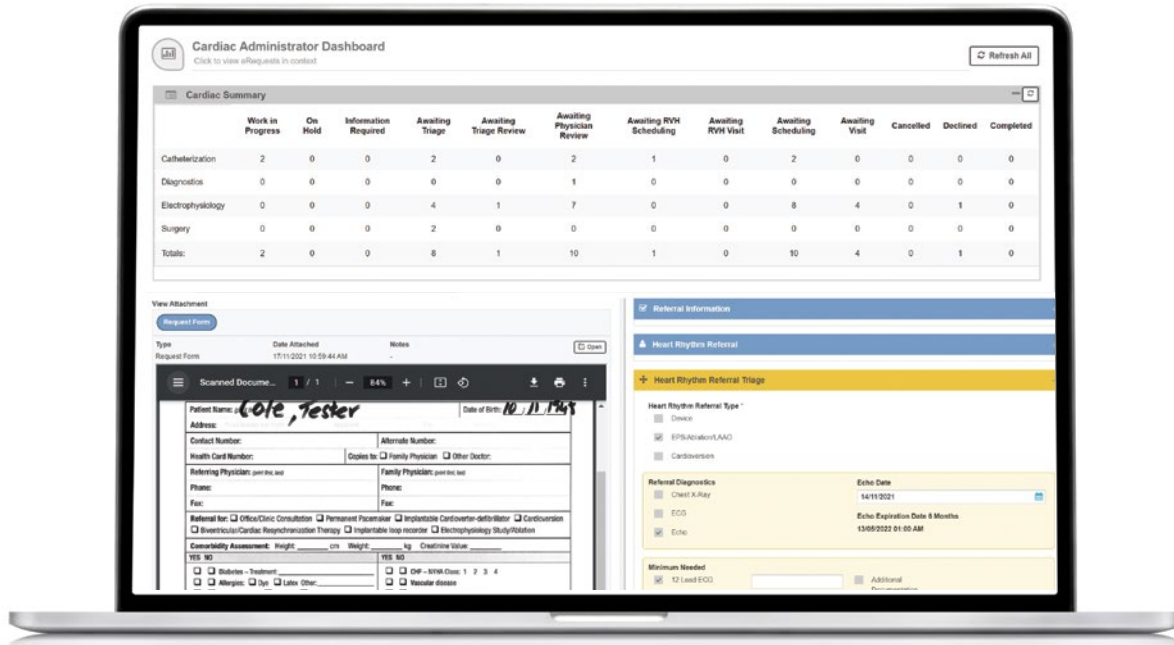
Cardiac Administrator Dashboard
Click to view eRequests in context

Refresh All

Cardiac Summary

| | Work in Progress | On Hold | Information Required | Awaiting Triage | Awaiting Triage Review | Awaiting Physician Review | Awaiting RVH Scheduling | Awaiting RVH Visit | Awaiting Scheduling | Awaiting Visit | Cancelled | Declined | Completed |
|---|---|---|---|---|---|---|---|---|---|---|---|---|---|
| Catheterization | 2 | 0 | 0 | 2 | 0 | 2 | 1 | 0 | 2 | 0 | 0 | 0 | 0 |
| Diagnostics | 0 | 0 | 0 | 0 | 0 | 1 | 0 | 0 | 0 | 0 | 0 | 0 | 0 |
| Electrophysiology | 0 | 0 | 0 | 4 | 1 | 7 | 0 | 0 | 8 | 4 | 0 | 1 | 0 |
| Surgery | 0 | 0 | 0 | 2 | 0 | 0 | 0 | 0 | 0 | 0 | 0 | 0 | 0 |
| Totals: | 2 | 0 | 0 | 8 | 1 | 10 | 1 | 0 | 10 | 4 | 0 | 1 | 0 |

View Attachment
Request Form
Type Date Attached Notes
Request Form 17/11/2021 10:59:44 AM -
Open

Scanned Docume... 1 / 1 — 84% +

Patient Name: Cole, Tester
Date of Birth: 10 / 11 / 1945
Address:
Contact Number:
Alternate Number:
Health Card Number:
Copies to: ☐ Family Physician ☐ Other Doctor:
Referring Physician:
Family Physician:
Phone:
Phone:
Fax:
Fax:
Referral for: ☐ Office/Clinic Consultation ☐ Permanent Pacemaker ☐ Implantable Cardioverter-defibrillator ☐ Cardioversion ☐ Biventricular/Cardiac Resynchronization Therapy ☐ Implantable loop recorder ☐ Electrophysiology Study/Ablation
Comorbidity Assessment: Height: ______ cm Weight: ______ kg Creatinine Value: ______
YES NO
☐ ☐ Diabetes – Treatment:
☐ ☐ Allergies: ☐ Dye ☐ Latex Other:
YES NO
☐ ☐ CHF – NYHA Class: 1 2 3 4
☐ ☐ Vascular disease

Referral Information
Heart Rhythm Referral
Heart Rhythm Referral Triage
Heart Rhythm Referral Type *
Device
EPS/Ablation/LAAO
Cardioversion
Referral Diagnostics
Chest X-Ray
ECG
Echo
Echo Date
14/11/2021
Echo Expiration Date 6 Months
13/05/2022 01:00 AM
Minimum Needed
12 Lead ECG
Additional Documentation